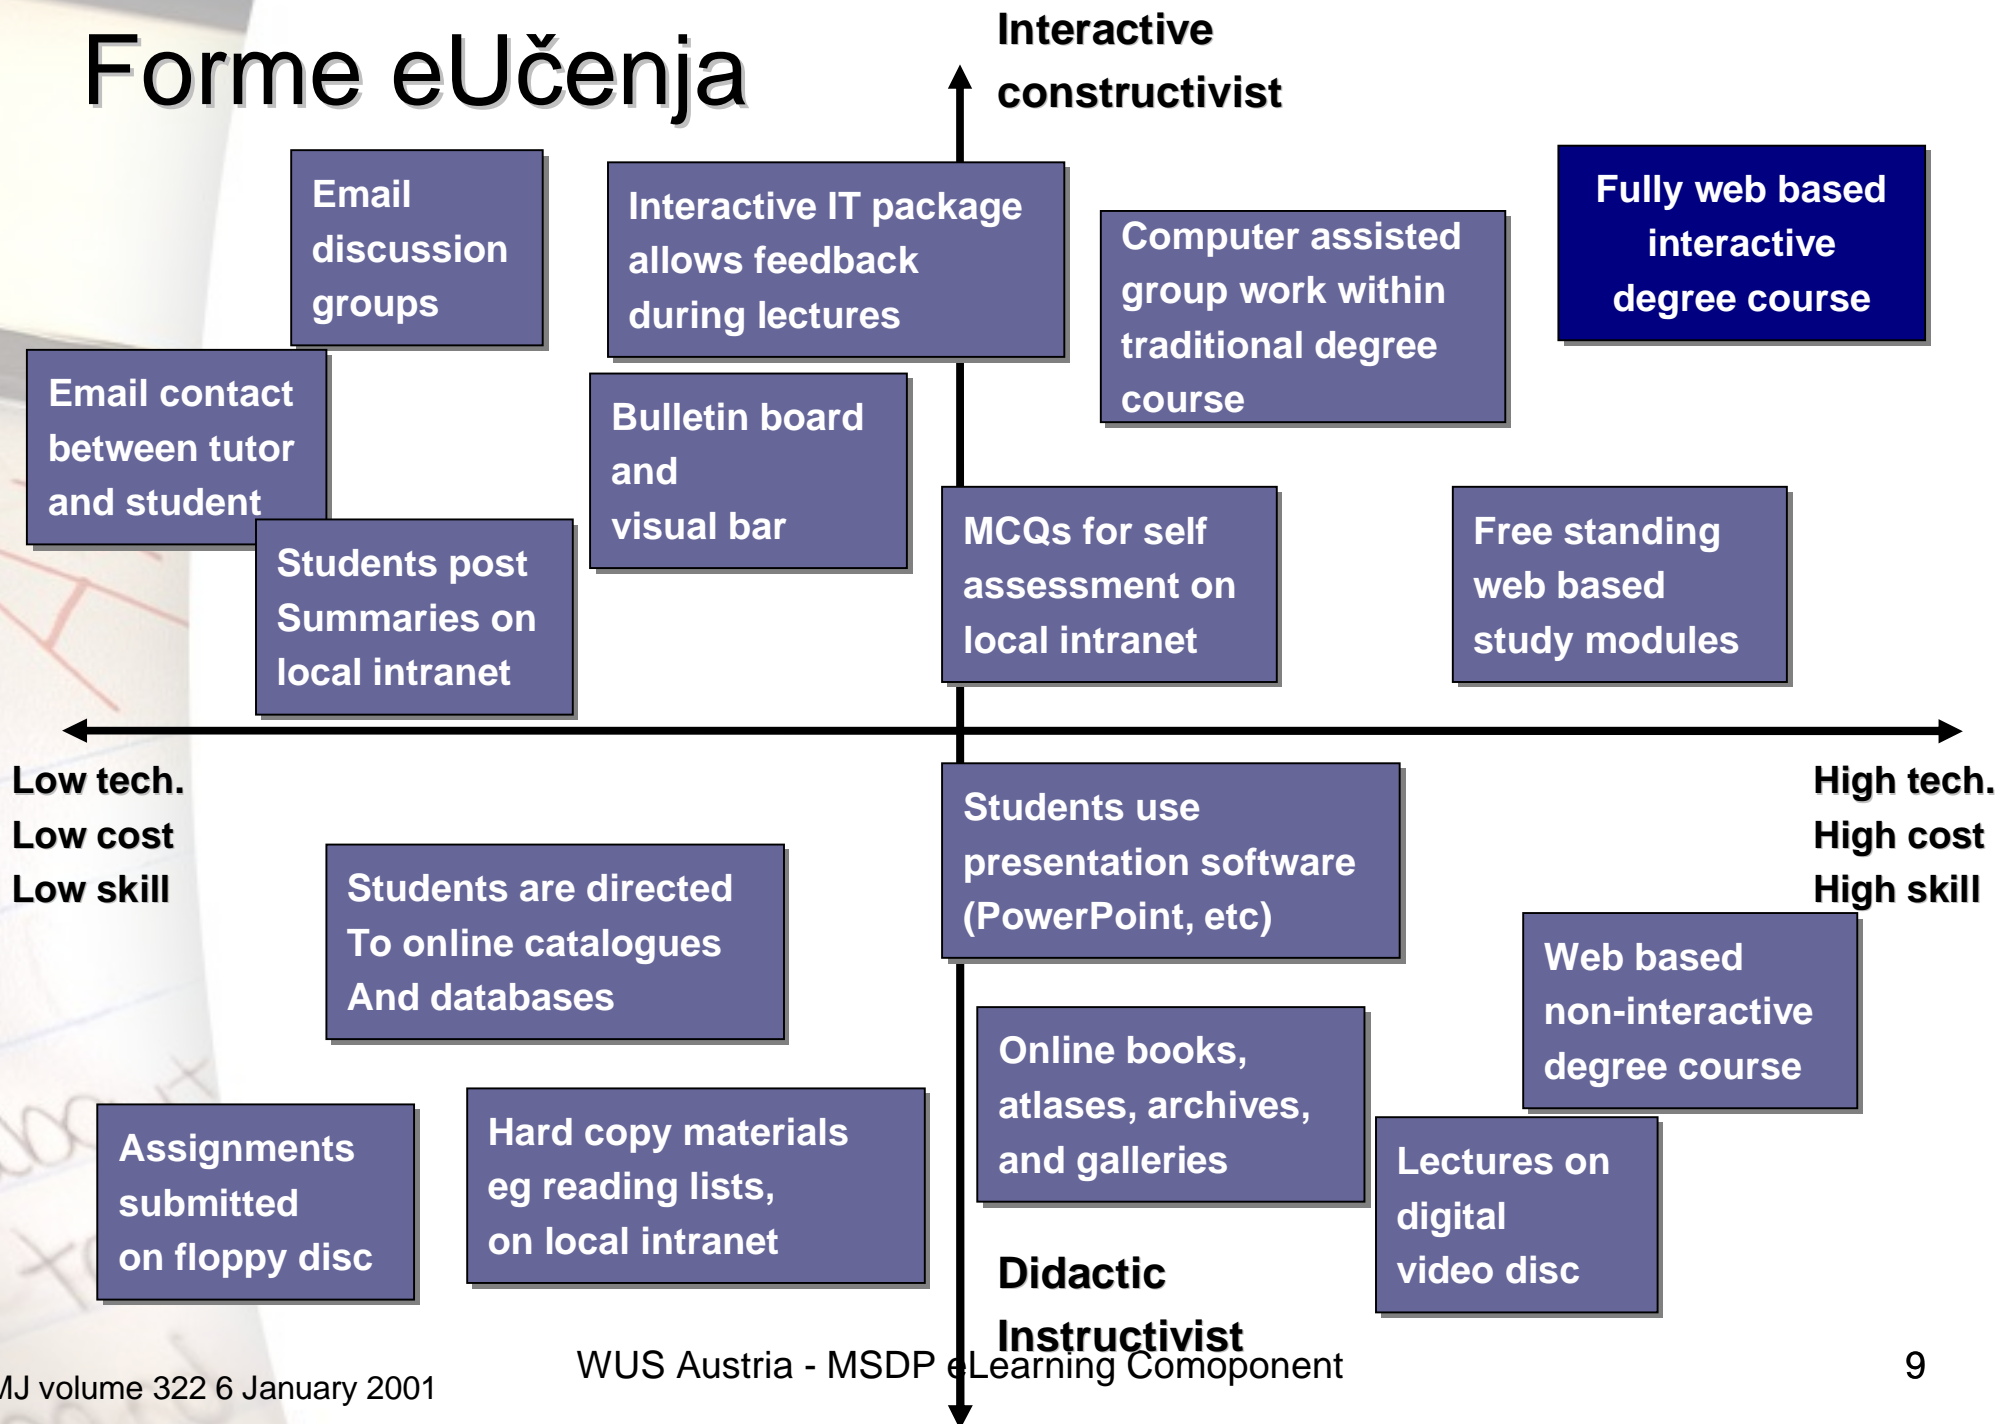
Forme eUčenja

Interactive constructivist

Email discussion groups

Interactive IT package allows feedback during lectures

Computer assisted group work within traditional degree course

Fully web based interactive degree course

Email contact between tutor and student

Bulletin board and visual bar

Students post Summaries on local intranet

MCQs for self assessment on local intranet

Free standing web based study modules

Low tech.
Low cost
Low skill

High tech.
High cost
High skill

Students use presentation software (PowerPoint, etc)

Students are directed To online catalogues And databases

Web based non-interactive degree course

Online books, atlases, archives, and galleries

Assignments submitted on floppy disc

Hard copy materials eg reading lists, on local intranet

Lectures on digital video disc

Didactic Instructivist

MJ volume 322 6 January 2001

WUS Austria - MSDP eLearning Comoponent

9